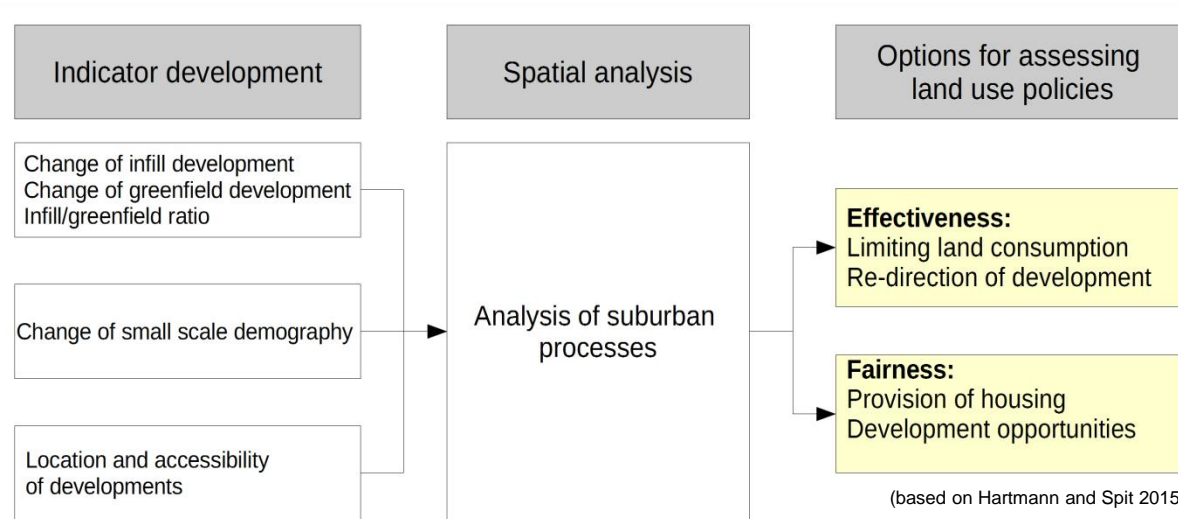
Indicator development

Spatial analysis

Options for assessing land use policies

Change of infill development
Change of greenfield development
Infill/greenfield ratio

Change of small scale demography

Location and accessibility of developments

Analysis of suburban processes

**Effectiveness:**
Limiting land consumption
Re-direction of development

**Fairness:**
Provision of housing
Development opportunities

(based on Hartmann and Spit 2015